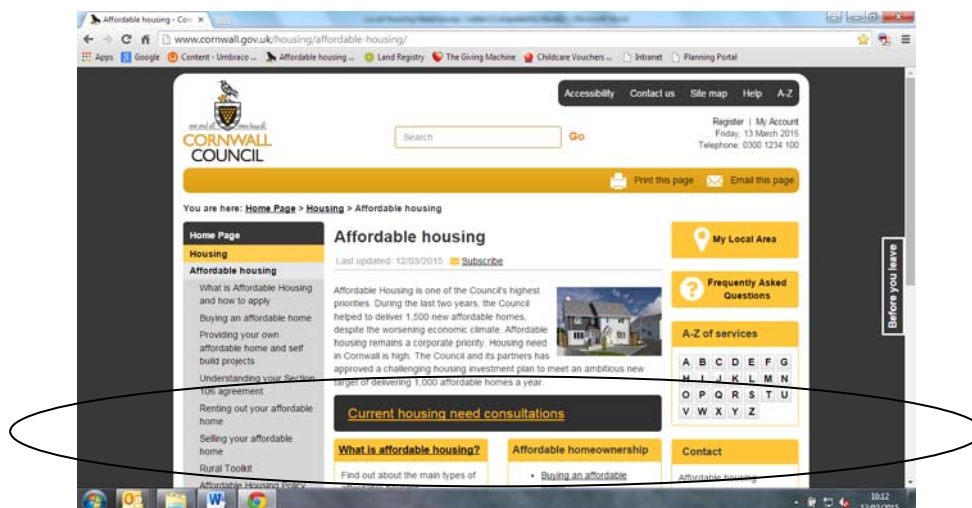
Affordable housing - Corn ×

www.cornwall.gov.uk/housing/affordable-housing/

Apps Google Content - Umbraco ... Affordable housing ... Land Registry The Giving Machine Childcare Vouchers ... Intranet Planning Portal

Accessibility Contact us Site map Help A-Z

CORNWALL COUNCIL

Search Go

Register | My Account
Friday, 13 March 2015
Telephone: 0300 1234 100

Print this page Email this page

You are here: Home Page > Housing > Affordable housing

Home Page
Housing
Affordable housing
What is Affordable Housing and how to apply
Buying an affordable home
Providing your own affordable home and self build projects
Understanding your Section 106 agreement
Renting out your affordable home
Selling your affordable home
Rural Toolkit
Affordable Housing Policy

Affordable housing

Last updated: 12/03/2015 Subscribe

Affordable Housing is one of the Council's highest priorities. During the last two years, the Council helped to deliver 1,500 new affordable homes, despite the worsening economic climate. Affordable housing remains a corporate priority. Housing need in Cornwall is high. The Council and its partners has approved a challenging housing investment plan to meet an ambitious new target of delivering 1,000 affordable homes a year.

Current housing need consultations

What is affordable housing?

Find out about the main types of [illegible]

Affordable homeownership

• Buying an affordable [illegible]

My Local Area

Frequently Asked Questions

A-Z of services

| A | B | C | D | E | F | G |
|---|---|---|---|---|---|---|
| H | I | J | K | L | M | N |
| O | P | Q | R | S | T | U |
| V | W | X | Y | Z | | |

Contact

Affordable housing

Before you leave

10:12
12/03/2015